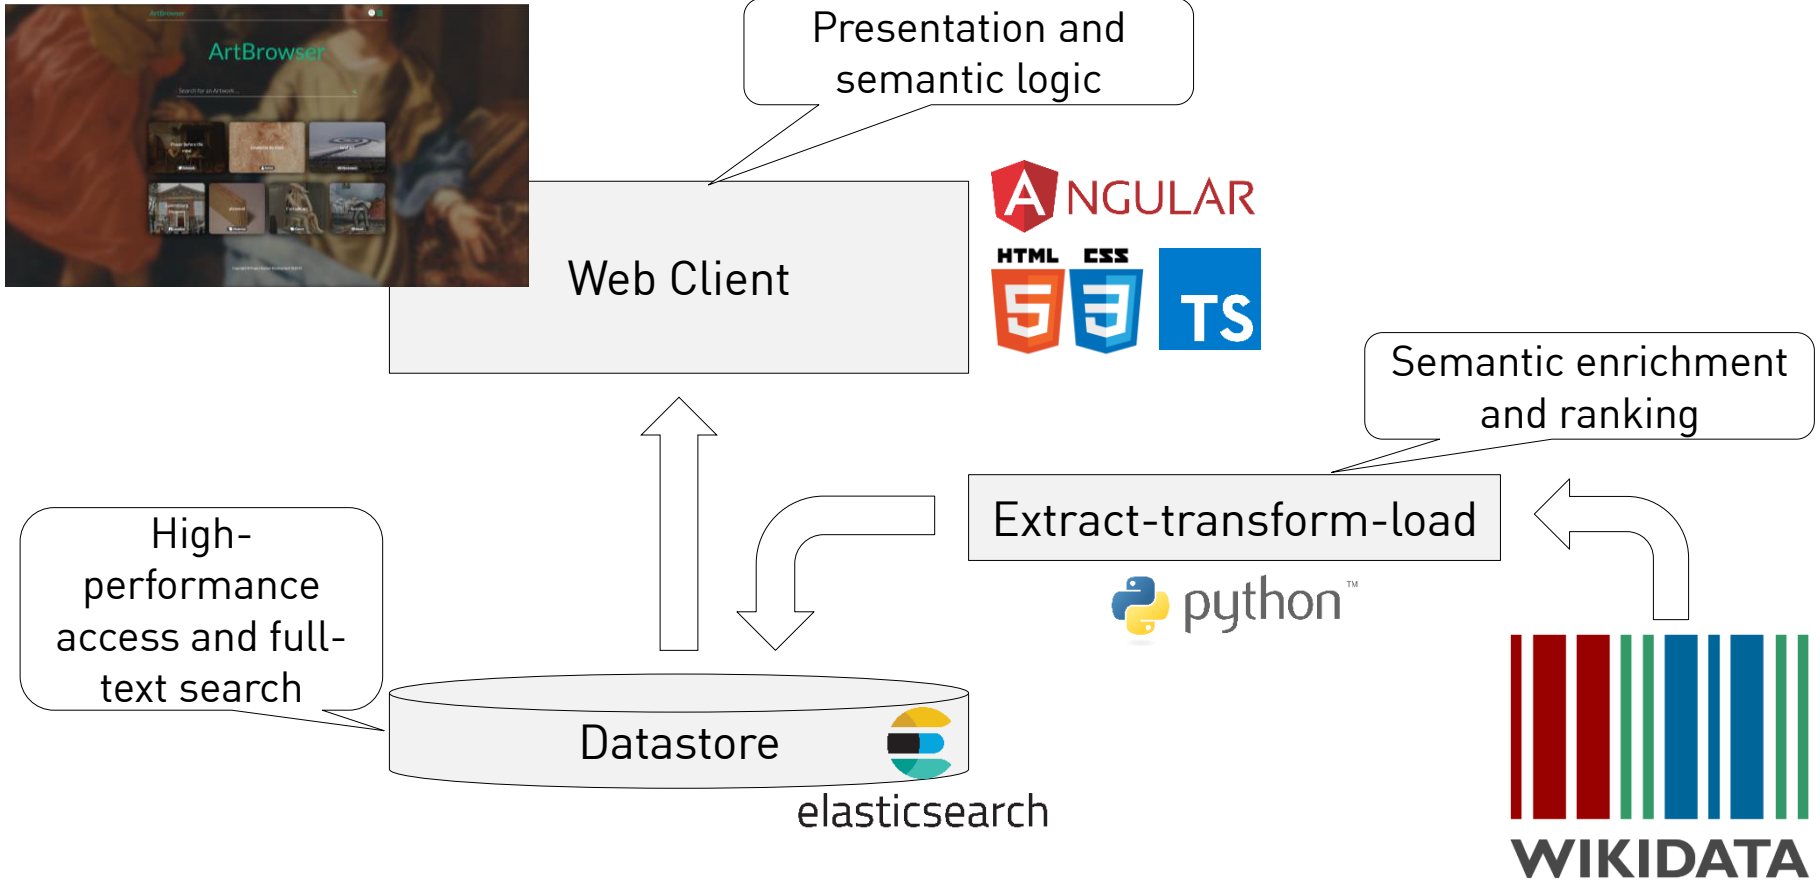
ArtBrowser

Presentation and semantic logic

ANGULAR

HTML CSS

TS

Web Client

Semantic enrichment and ranking

Extract-transform-load

python™

High-performance access and full-text search

Datastore

elasticsearch

WIKIDATA